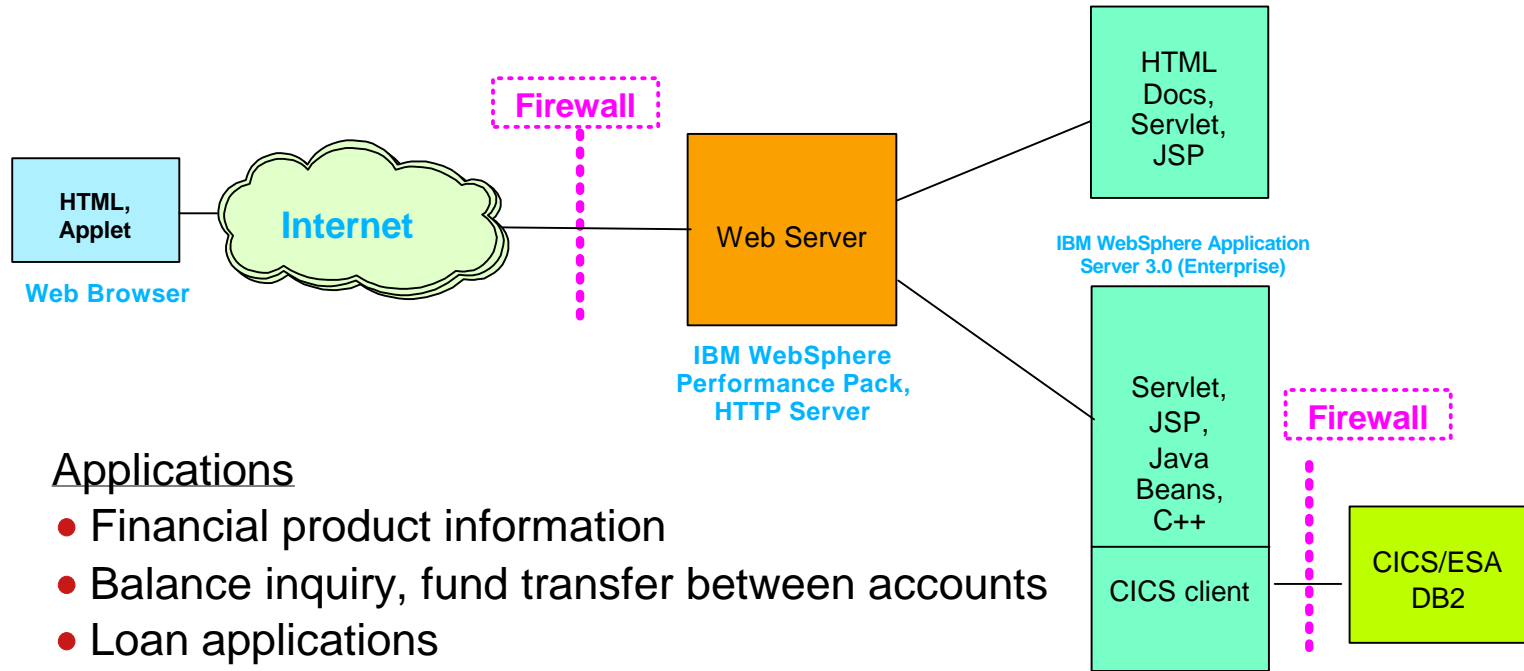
HTML, Applet

Web Browser

Internet

Firewall

Web Server

IBM WebSphere Performance Pack, HTTP Server

HTML Docs, Servlet, JSP

IBM WebSphere Application Server 3.0 (Enterprise)

Servlet, JSP, Java Beans, C++

CICS client

Firewall

CICS/ESA DB2

Applications

- Financial product information
- Balance inquiry, fund transfer between accounts
- Loan applications